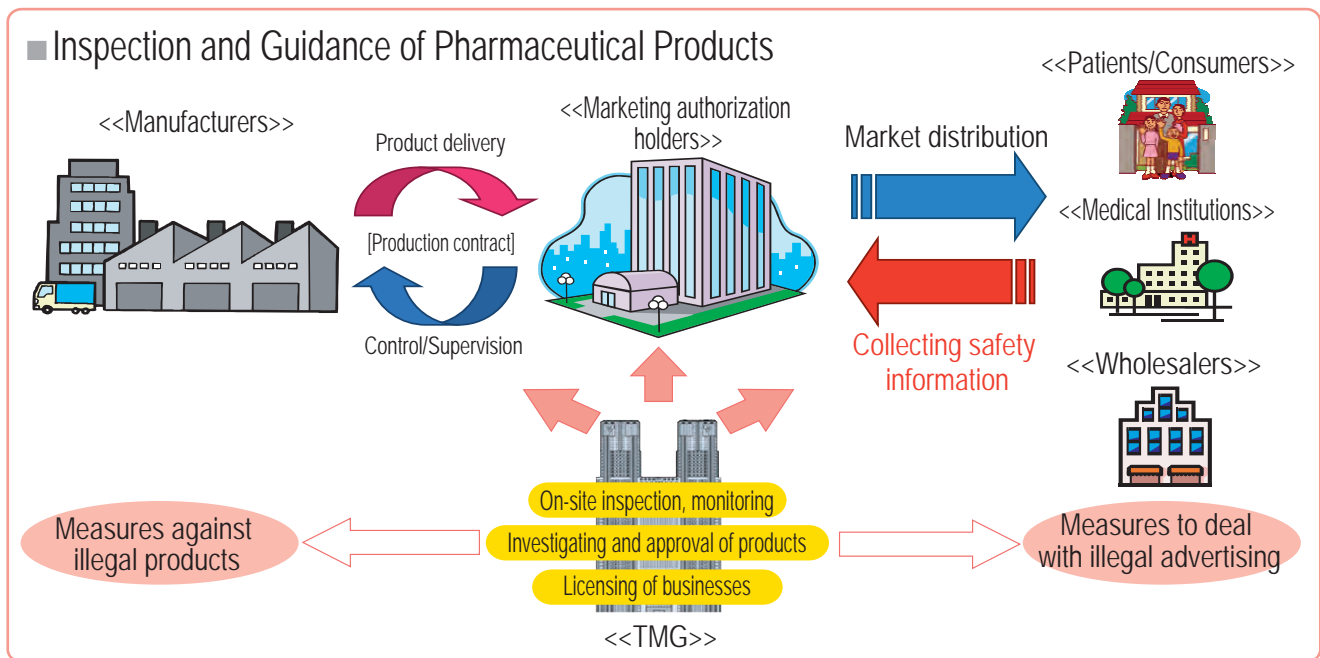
■Inspection and Guidance of Pharmaceutical Products

<<Manufacturers>>

Product delivery

[Production contract]

Control/Supervision

<<Marketing authorization holders>>

Market distribution

Collecting safety information

<<Patients/Consumers>>

<<Medical Institutions>>

<<Wholesalers>>

Measures against illegal products

On-site inspection, monitoring

Investigating and approval of products

Licensing of businesses

Measures to deal with illegal advertising

<<TMG>>